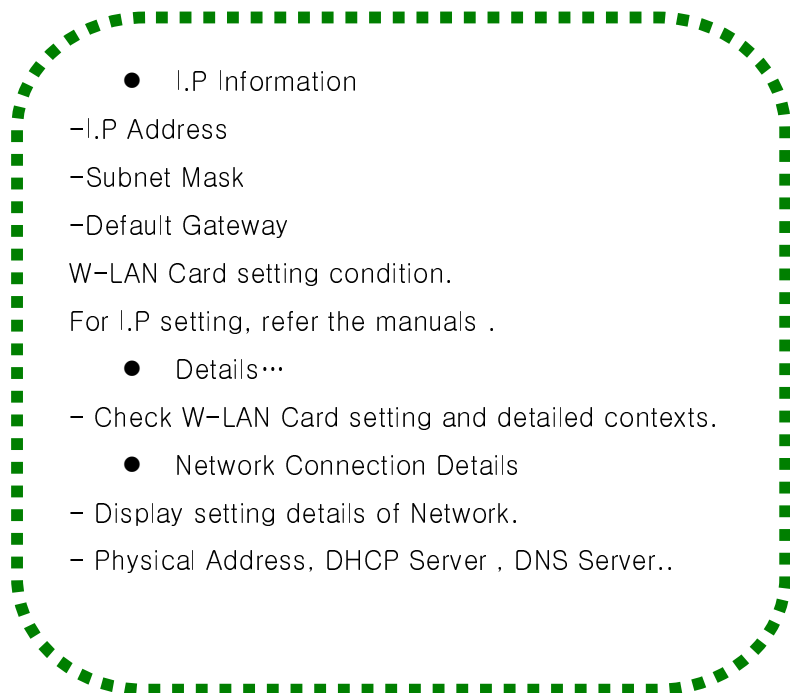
- I.P Information

-I.P Address

-Subnet Mask

-Default Gateway

W-LAN Card setting condition.

For I.P setting, refer the manuals .

- Details…

- Check W-LAN Card setting and detailed contexts.

- Network Connection Details

- Display setting details of Network.

- Physical Address, DHCP Server , DNS Server..